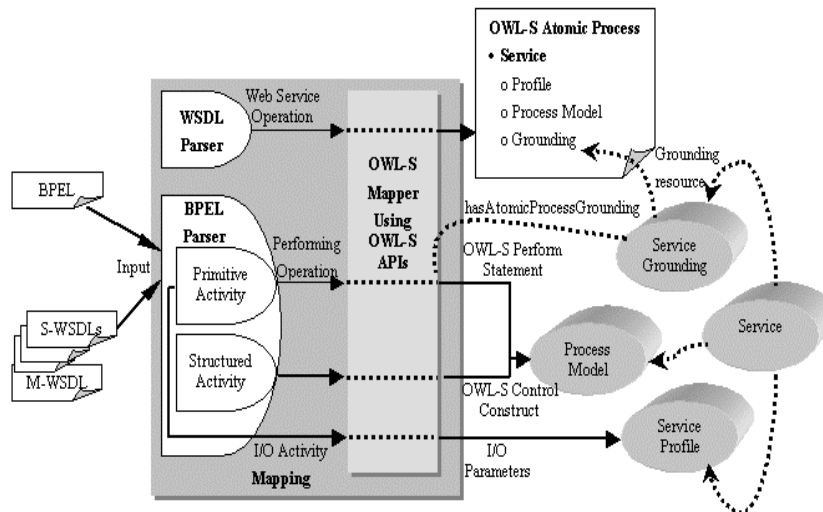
OWL-S Atomic Process
• Service
o Profile
o Process Model
o Grounding

WSDL Parser

Web Service Operation

OWL-S Mapper Using OWL-S APIs

Grounding resource

hasAtomicProcessGrounding

BPEL

BPEL Parser

Input

Primitive Activity

Performing Operation

OWL-S Perform Statement

Service Grounding

S-WSDLs

M-WSDL

Structured Activity

Process Model

Service

OWL-S Control Construct

I/O Activity

I/O Parameters

Service Profile

Mapping